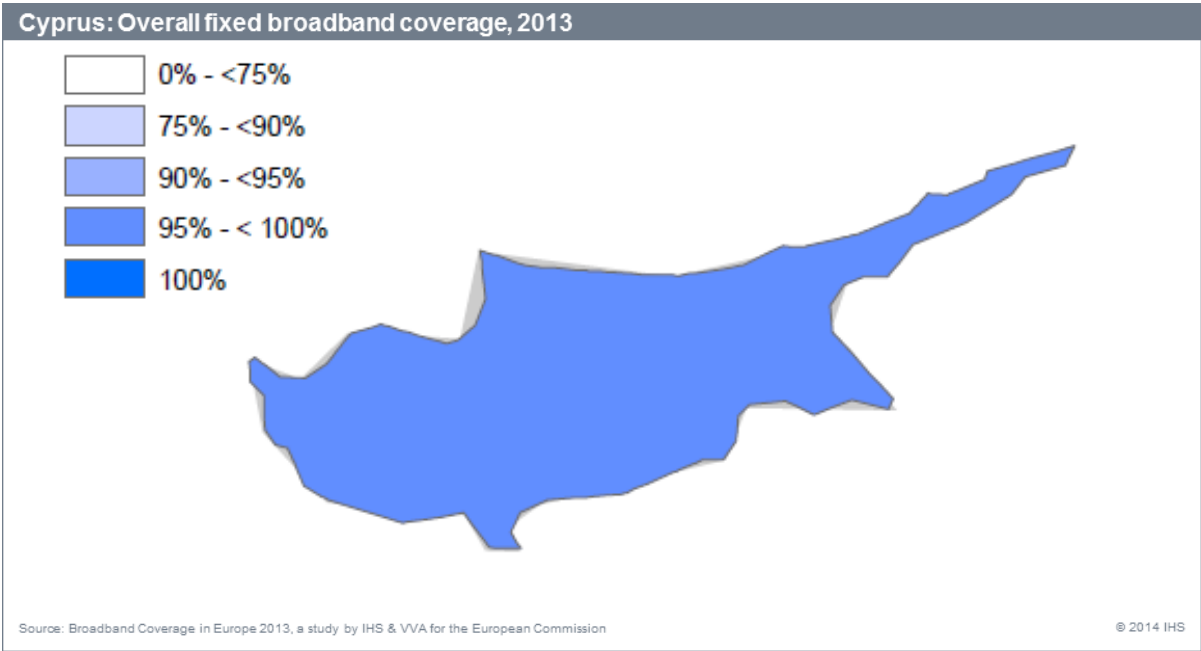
Cyprus: Overall fixed broadband coverage, 2013

0% - <75%

75% - <90%

90% - <95%

95% - < 100%

100%

Source: Broadband Coverage in Europe 2013, a study by IHS & VVA for the European Commission

© 2014 IHS